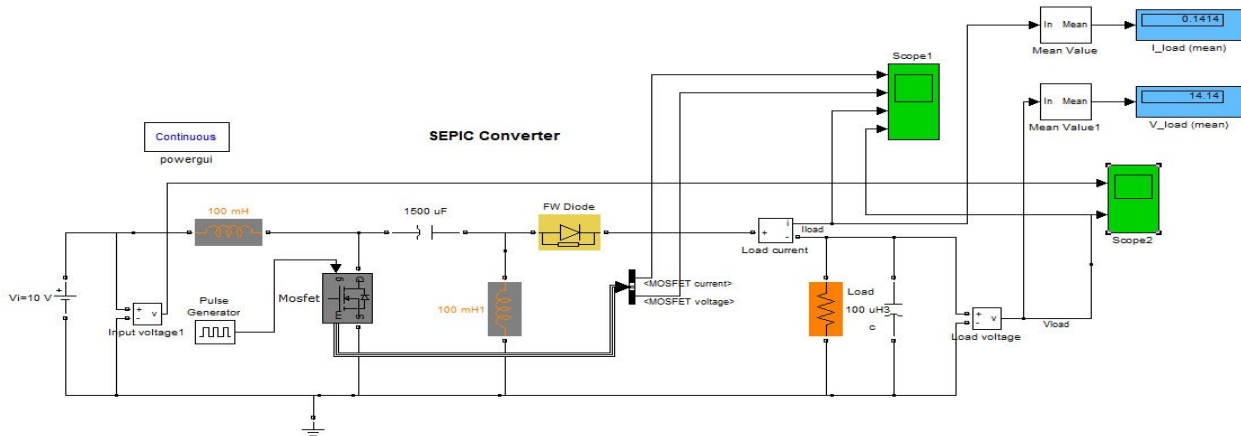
In Mean
Mean Value
0.1414
I_load (mean)

Scope1

In Mean
Mean Value1
14.14
V_load (mean)

Continuous
powergui

SEPIC Converter

Scope2

100 mH
1500 uF
FW Diode
Load current
Iload

Vi=10 V
Input voltage1
Pulse Generator
Mosfet
100 mH1
<MOSFET current>
<MOSFET voltage>
Load
100 uH3
C
Load voltage
Vload